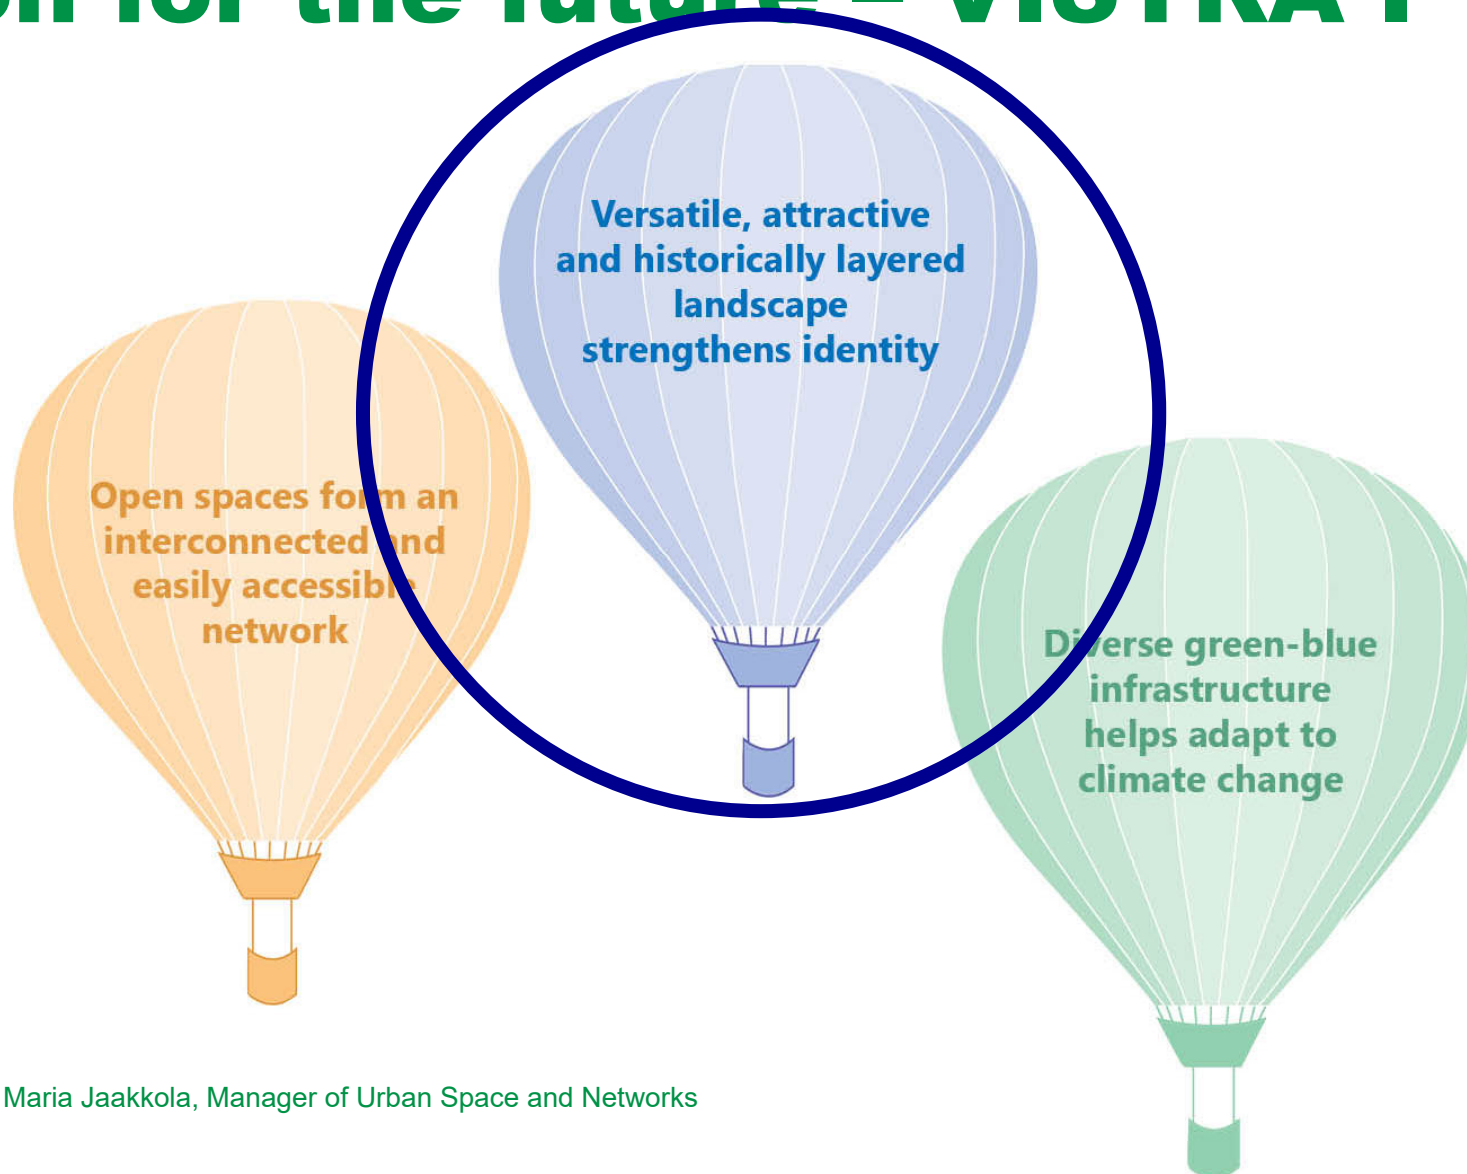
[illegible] for the future – VISTRA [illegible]

Versatile, attractive and historically layered landscape strengthens identity

Open spaces form an interconnected and easily accessible network

Diverse green-blue infrastructure helps adapt to climate change

Maria Jaakkola, Manager of Urban Space and Networks